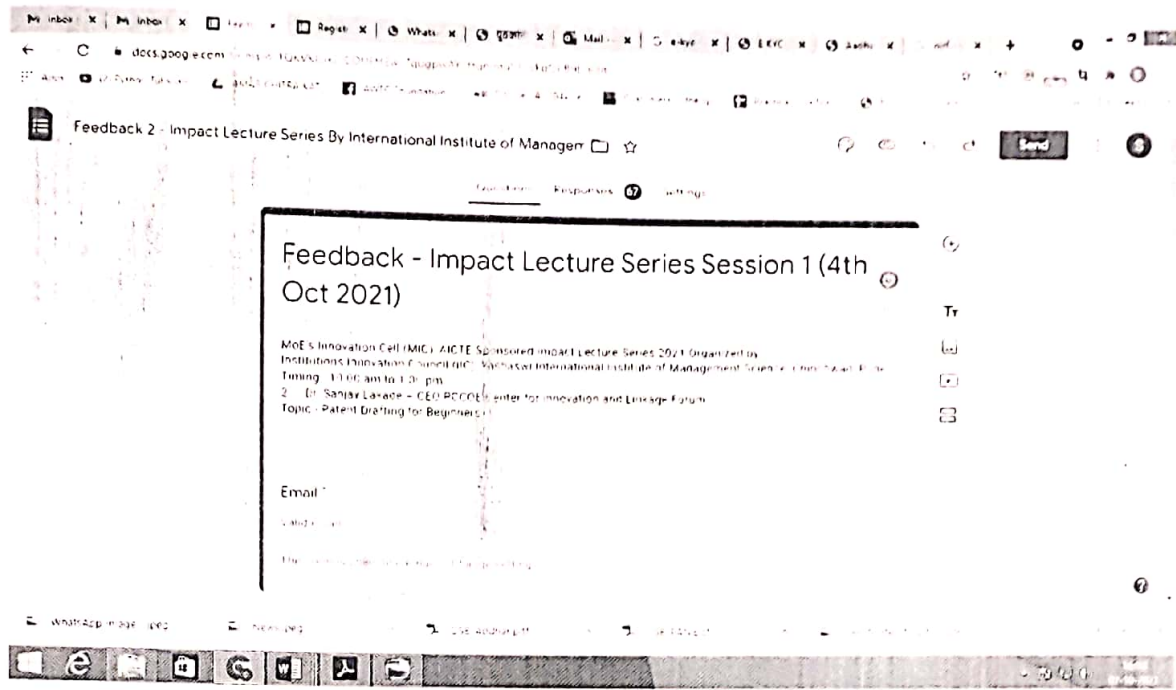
Inbox × | Inbox × | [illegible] | Regist × | Whats × | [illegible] × | Mail × | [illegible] × | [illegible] × | Aadh × | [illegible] × +

docs.google.com/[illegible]

Feedback 2 - Impact Lecture Series By International Institute of Managem

Send

Questions Responses 67 Settings

Feedback - Impact Lecture Series Session 1 (4th Oct 2021)

MoE's Innovation Cell (MIC) AICTE Sponsored Impact Lecture Series 2021 Organized by Institutions Innovation Council (IIC) Yashaswi International Institute of Management Science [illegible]
Timing : 11:00 am to 1:30 pm
2 - Dr. Sanjay Lakade - CEO PCCOE Center for Innovation and Linkage Forum
Topic : Patent Drafting for Beginners

Email *

Valid email

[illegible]

Tr

WhatsApp Image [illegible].jpeg

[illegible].jpeg

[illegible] Aadhar.pdf

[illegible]